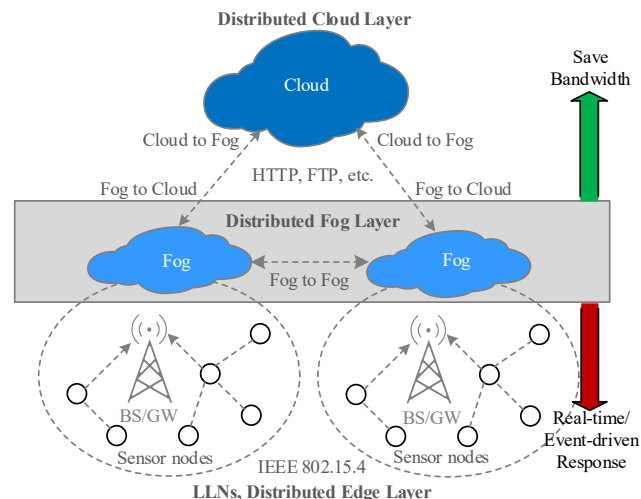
Distributed Cloud Layer

Cloud

Save Bandwidth

Cloud to Fog

Cloud to Fog

HTTP, FTP, etc.

Fog to Cloud

Fog to Cloud

Distributed Fog Layer

Fog

Fog to Fog

Fog

BS/GW

BS/GW

Sensor nodes

IEEE 802.15.4

Sensor nodes

Real-time/ Event-driven Response

LLNs, Distributed Edge Layer